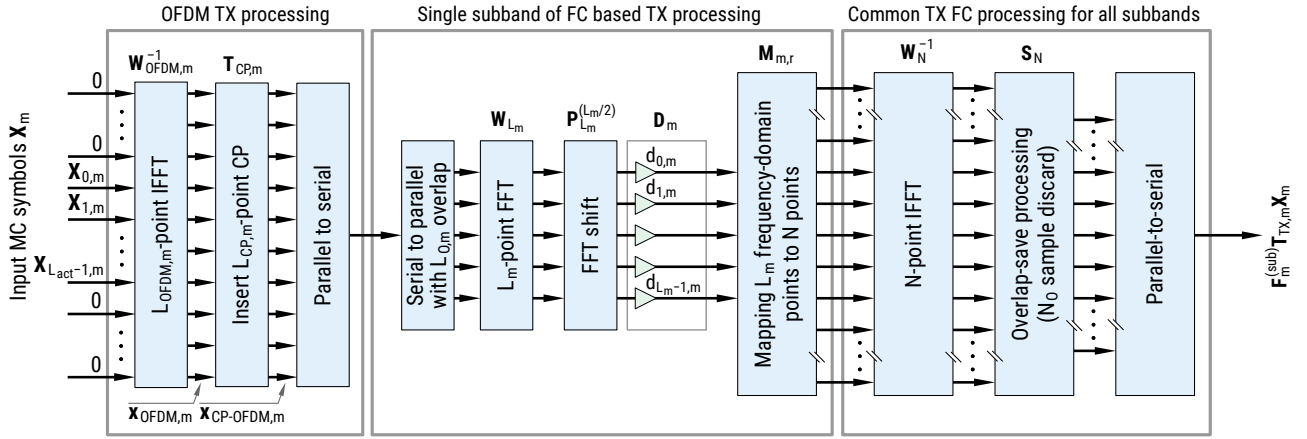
OFDM TX processing

Single subband of FC based TX processing

Common TX FC processing for all subbands

Input MC symbols $\mathbf{x}_m$

0

0

$\mathbf{X}_{0,m}$

$\mathbf{X}_{1,m}$

$\mathbf{X}_{L_{act}-1,m}$

0

0

$\mathbf{W}_{OFDM,m}^{-1}$

$L_{OFDM,m}$-point IFFT

$\mathbf{T}_{CP,m}$

Insert $L_{CP,m}$-point CP

Parallel to serial

$\mathbf{x}_{OFDM,m}$

$\mathbf{x}_{CP\text{-}OFDM,m}$

Serial to parallel with $L_{O,m}$ overlap

$\mathbf{W}_{L_m}$

$L_m$-point FFT

$\mathbf{P}_{L_m}^{(L_m/2)}$

FFT shift

$\mathbf{D}_m$

$d_{0,m}$

$d_{1,m}$

$d_{L_m-1,m}$

$\mathbf{M}_{m,r}$

Mapping $L_m$ frequency-domain points to N points

$\mathbf{W}_N^{-1}$

N-point IFFT

$\mathbf{S}_N$

Overlap-save processing ($N_O$ sample discard)

Parallel-to-serial

$\mathbf{F}_m^{(sub)}\mathbf{T}_{TX,m}\mathbf{x}_m$